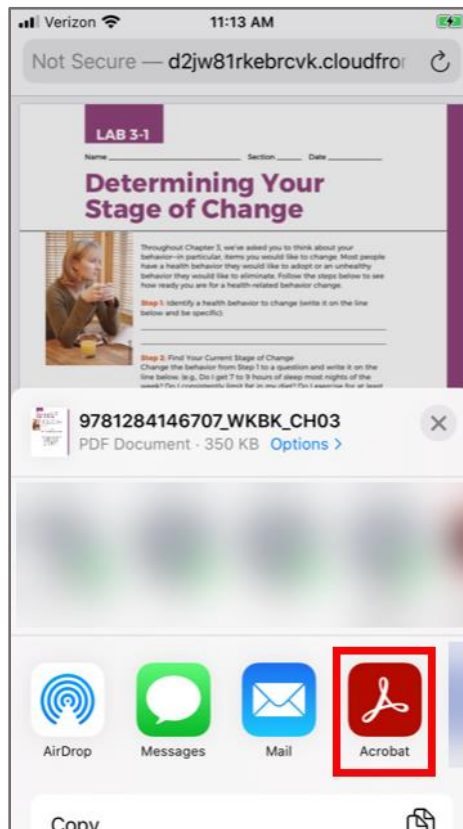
Verizon 11:13 AM

Not Secure — d2jw81rkebrcvk.cloudfror

LAB 3-1

Name _______________ Section _____ Date _________

Determining Your Stage of Change

Throughout Chapter 3, we've asked you to think about your behavior–in particular, items you would like to change. Most people have a health behavior they would like to adopt or an unhealthy behavior they would like to eliminate. Follow the steps below to see how ready you are for a health-related behavior change.

Step 1: Identify a health behavior to change (write it on the line below and be specific).

Step 2: Find Your Current Stage of Change
Change the behavior from Step 1 to a question and write it on the line below. (e.g., Do I get 7 to 9 hours of sleep most nights of the week? Do I consistently limit fat in my diet? Do I exercise for at least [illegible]

9781284146707_WKBK_CH03
PDF Document · 350 KB Options >

AirDrop
Messages
Mail
Acrobat

Copy